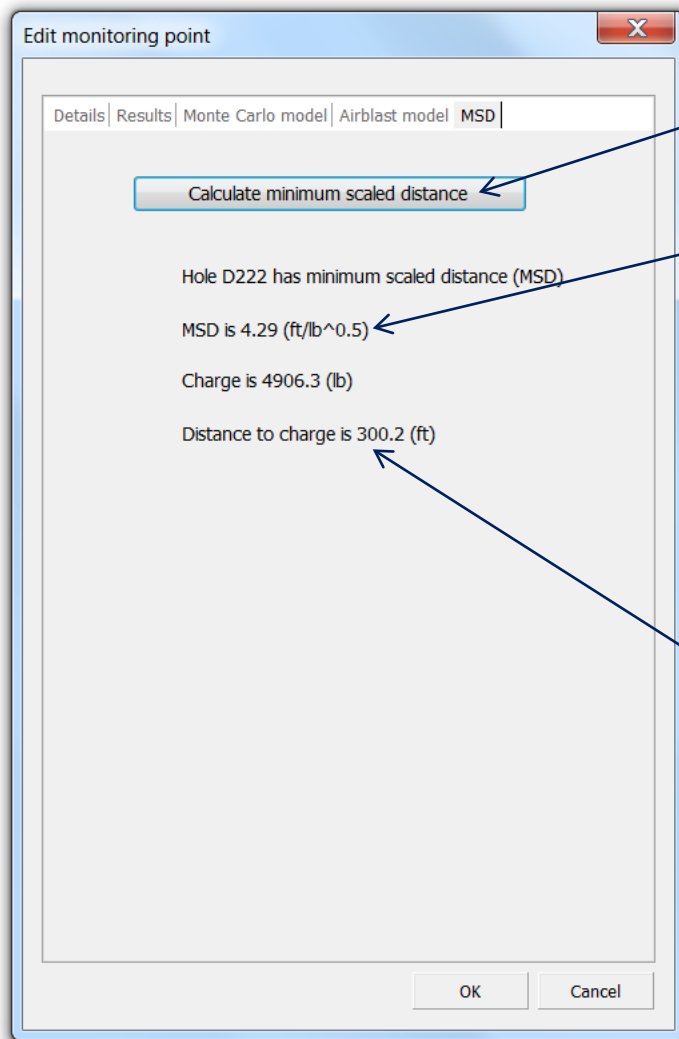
Edit monitoring point

X

Details | Results | Monte Carlo model | Airblast model | MSD

Calculate minimum scaled distance

Hole D222 has minimum scaled distance (MSD)

MSD is 4.29 (ft/lb^0.5)

Charge is 4906.3 (lb)

Distance to charge is 300.2 (ft)

OK

Cancel